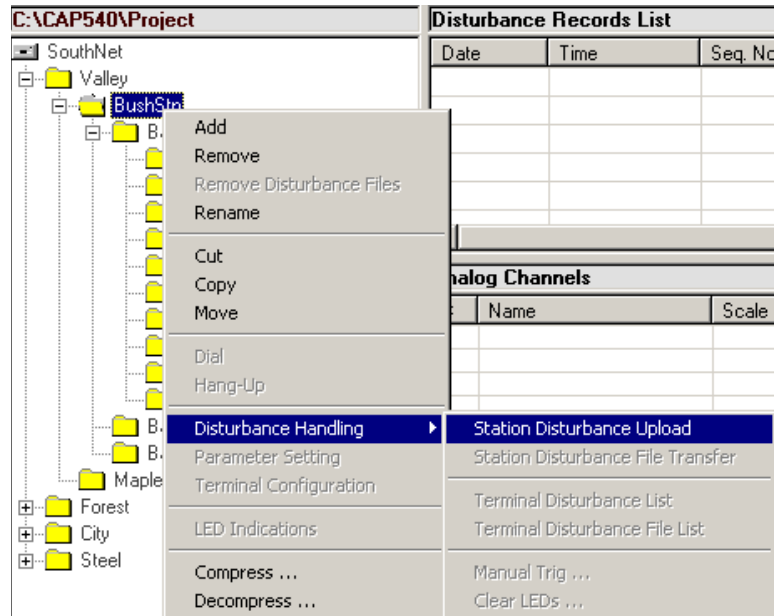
C:\CAP540\Project

SouthNet
Valley
BushStn
B
B
B
Maple
Forest
City
Steel

Add
Remove
Remove Disturbance Files
Rename

Cut
Copy
Move

Dial
Hang-Up

Disturbance Handling
Parameter Setting
Terminal Configuration

LED Indications

Compress ...
Decompress ...

Station Disturbance Upload
Station Disturbance File Transfer

Terminal Disturbance List
Terminal Disturbance File List

Manual Trig ...
Clear LEDs ...

Disturbance Records List

| Date | Time | Seq. No |
|---|---|---|

nalog Channels

| Name | Scale |
|---|---|